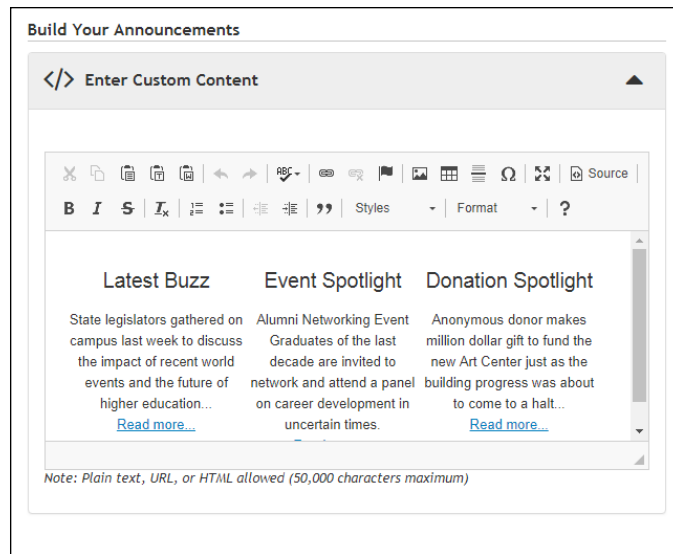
Build Your Announcements

</> Enter Custom Content

Source

B I S Tx 99 Styles Format ?

Latest Buzz

State legislators gathered on campus last week to discuss the impact of recent world events and the future of higher education...

Read more...

Event Spotlight

Alumni Networking Event Graduates of the last decade are invited to network and attend a panel on career development in uncertain times.

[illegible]

Donation Spotlight

Anonymous donor makes million dollar gift to fund the new Art Center just as the building progress was about to come to a halt...

Read more...

Note: Plain text, URL, or HTML allowed (50,000 characters maximum)